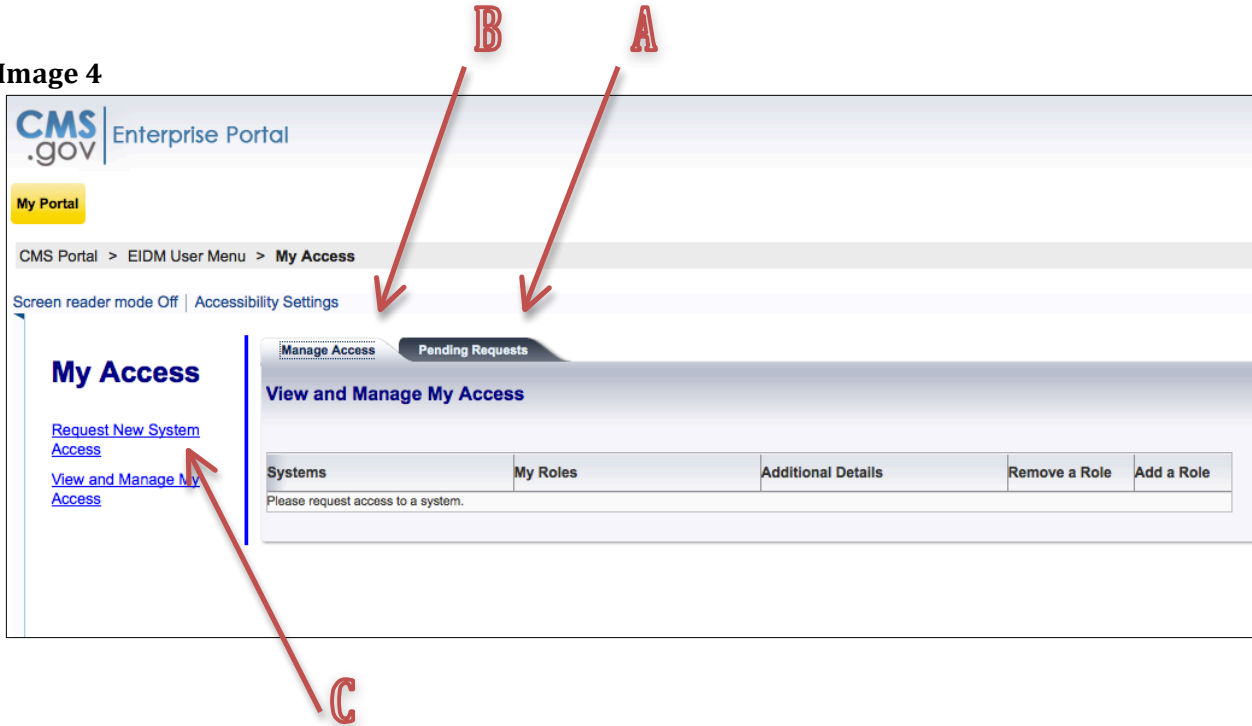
Image 4

B

A

CMS .gov Enterprise Portal

My Portal

CMS Portal > EIDM User Menu > My Access

Screen reader mode Off | Accessibility Settings

My Access

Request New System Access

View and Manage My Access

Manage Access

Pending Requests

View and Manage My Access

| Systems | My Roles | Additional Details | Remove a Role | Add a Role |
|---|---|---|---|---|
| Please request access to a system. | | | | |

C